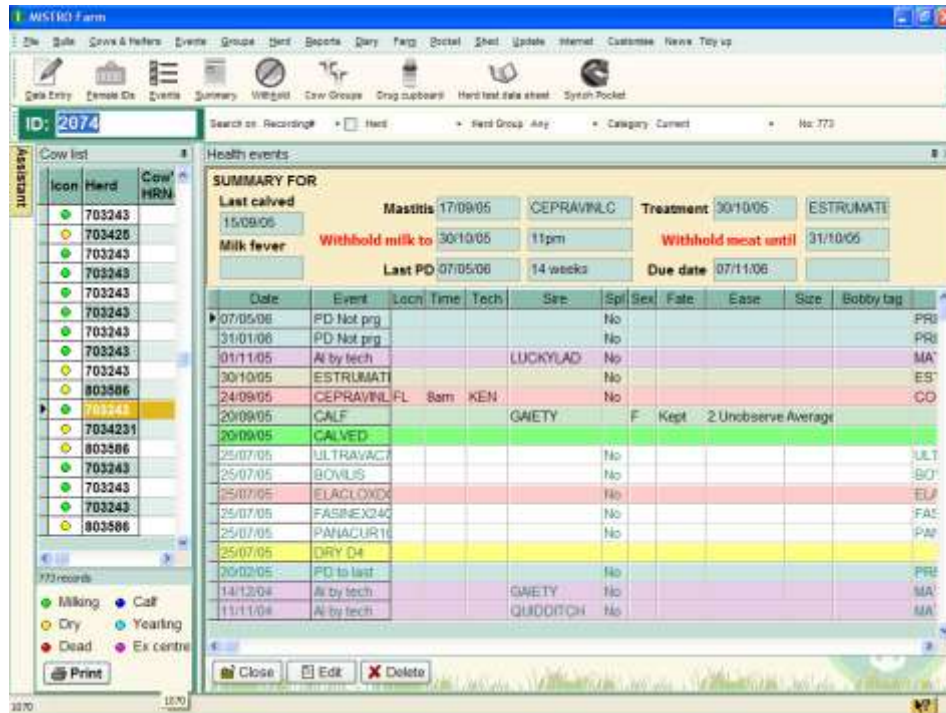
MISTRO Farm

File Bulls Cows & Heifers Events Groups Herd Reports Diary Farm Pocket Shed Update Internet Customise News Tidy up

Data Entry Female IDs Events Summary Withhold Cow Groups Drug cupboard Herd test data sheet Synch Pocket

ID: 2074

Search on: Recording# Herd Herd Group: Any Category: Current No: 773

Assistant

Cow list

| Icon | Herd | Cow' HRN |
|---|---|---|
| | 703243 | |
| | 703425 | |
| | 703243 | |
| | 703243 | |
| | 703243 | |
| | 703243 | |
| | 703243 | |
| | 703243 | |
| | 703243 | |
| | 803586 | |
| | 703243 | |
| | 7034231 | |
| | 803586 | |
| | 703243 | |
| | 703243 | |
| | 703243 | |
| | 803586 | |

773 records

Milking Calf
Dry Yearling
Dead Ex centre

Print

Health events

SUMMARY FOR

Last calved 15/09/05
Milk fever

Mastitis 17/09/05 CEPRAVINLC
Withhold milk to 30/10/05 11pm
Last PD 07/05/06 14 weeks

Treatment 30/10/05 ESTRUMATE
Withhold meat until 31/10/05
Due date 07/11/06

| Date | Event | Locn | Time | Tech | Sire | Spl | Sex | Fate | Ease | Size | Bobby tag | |
|---|---|---|---|---|---|---|---|---|---|---|---|---|
| 07/05/06 | PD Not prg | | | | | No | | | | | | PRE |
| 31/01/06 | PD Not prg | | | | | No | | | | | | PRE |
| 01/11/05 | AI by tech | | | | LUCKYLAD | No | | | | | | MAT |
| 30/10/05 | ESTRUMATI | | | | | No | | | | | | EST |
| 24/09/05 | CEPRAVINL | FL | 8am | KEN | | No | | | | | | CO |
| 20/09/05 | CALF | | | | GAIETY | | F | Kept | 2 Unobserve | Average | | |
| 20/09/05 | CALVED | | | | | | | | | | | |
| 25/07/05 | ULTRAVAC7 | | | | | No | | | | | | ULT |
| 25/07/05 | BOVILIS | | | | | No | | | | | | BO |
| 25/07/05 | ELACLOXDC | | | | | No | | | | | | ELA |
| 25/07/05 | FASINEX240 | | | | | No | | | | | | FAS |
| 25/07/05 | PANACUR10 | | | | | No | | | | | | PAN |
| 25/07/05 | DRY D4 | | | | | | | | | | | |
| 20/02/05 | PD to last | | | | | No | | | | | | PRE |
| 14/12/04 | AI by tech | | | | GAIETY | No | | | | | | MAT |
| 11/11/04 | AI by tech | | | | QUIDDITCH | No | | | | | | MAT |

Close Edit Delete

1070 1070